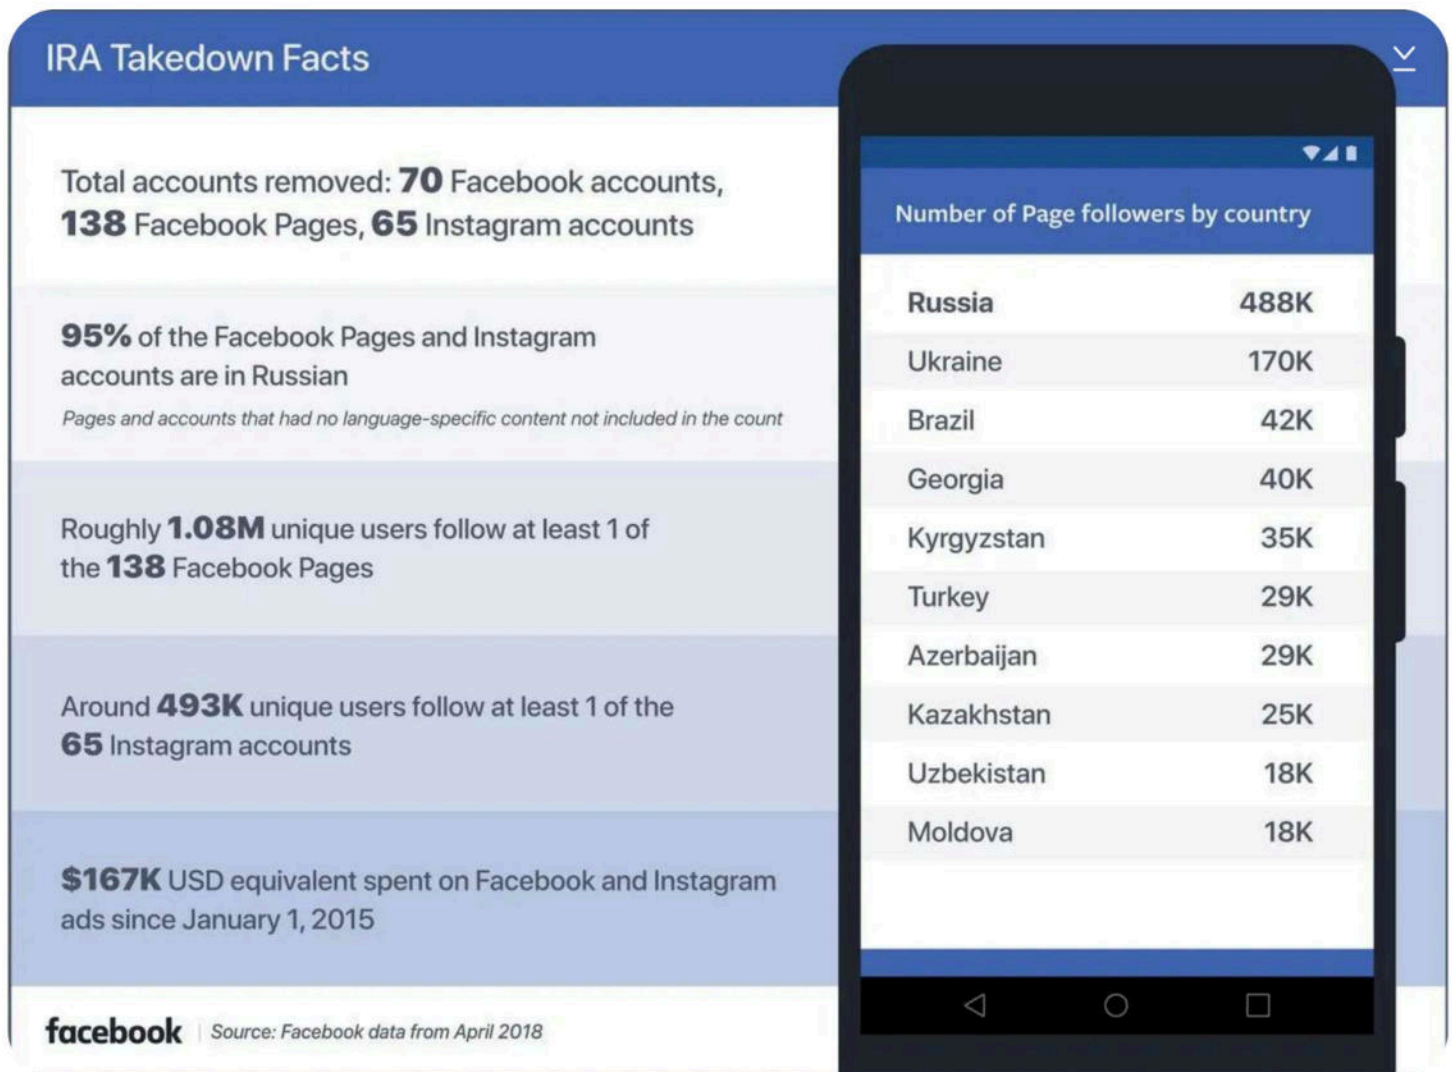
IRA Takedown Facts

Total accounts removed: **70** Facebook accounts, **138** Facebook Pages, **65** Instagram accounts

**95%** of the Facebook Pages and Instagram accounts are in Russian

*Pages and accounts that had no language-specific content not included in the count*

Roughly **1.08M** unique users follow at least 1 of the **138** Facebook Pages

Around **493K** unique users follow at least 1 of the **65** Instagram accounts

**$167K** USD equivalent spent on Facebook and Instagram ads since January 1, 2015

Number of Page followers by country

| | |
|---|---|
| Russia | 488K |
| Ukraine | 170K |
| Brazil | 42K |
| Georgia | 40K |
| Kyrgyzstan | 35K |
| Turkey | 29K |
| Azerbaijan | 29K |
| Kazakhstan | 25K |
| Uzbekistan | 18K |
| Moldova | 18K |

facebook | Source: Facebook data from April 2018